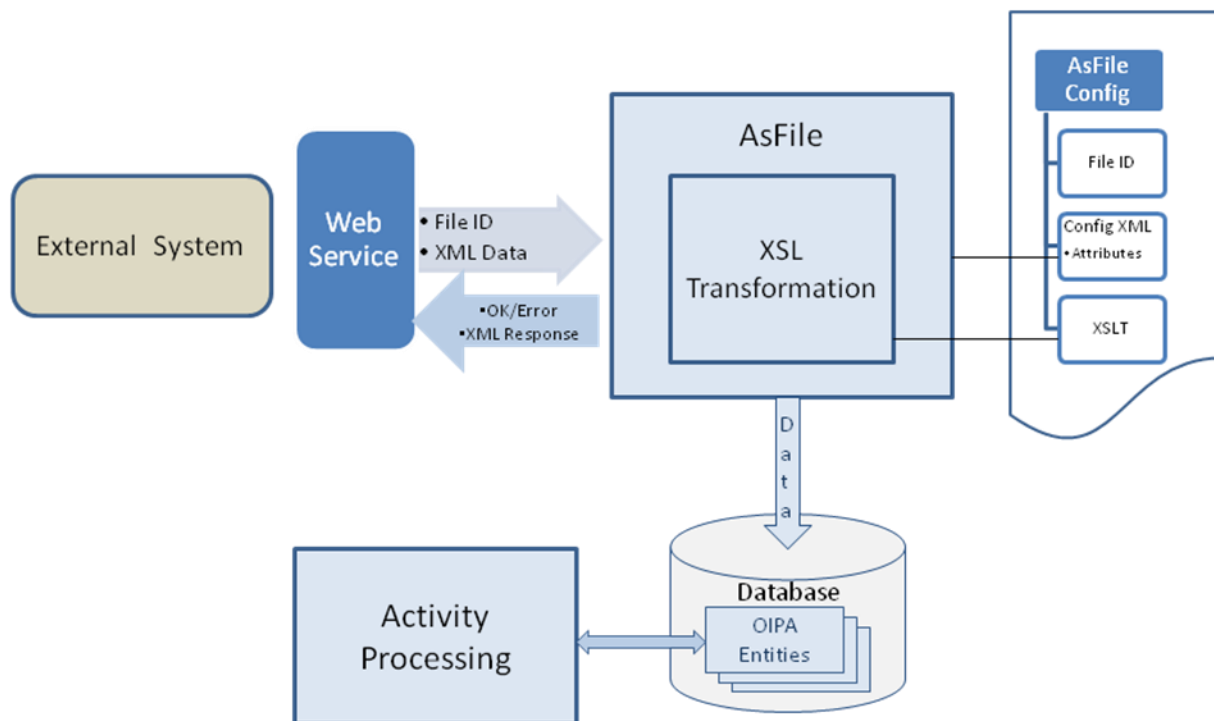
AsFile Config

File ID

Config XML
• Attributes

XSLT

External System

Web Service

• File ID
• XML Data

•OK/Error
•XML Response

AsFile

XSL Transformation

Data

Database

OIPA Entities

Activity Processing